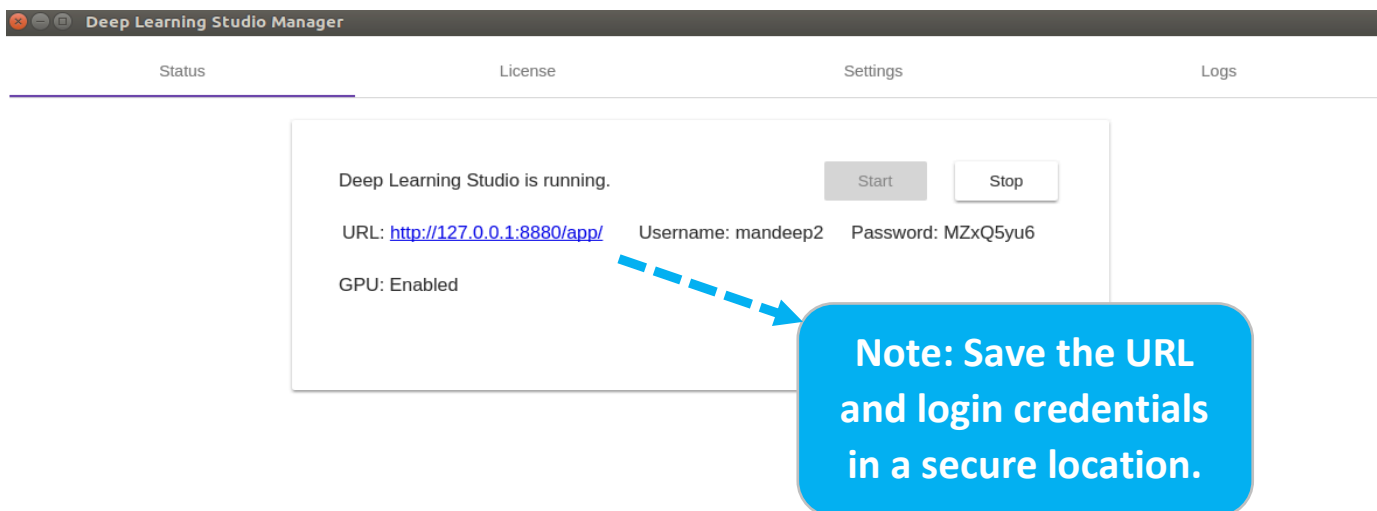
Deep Learning Studio Manager

Status

License

Settings

Logs

Deep Learning Studio is running.

Start

Stop

URL: http://127.0.0.1:8880/app/ Username: mandeep2 Password: MZxQ5yu6

GPU: Enabled

Note: Save the URL and login credentials in a secure location.